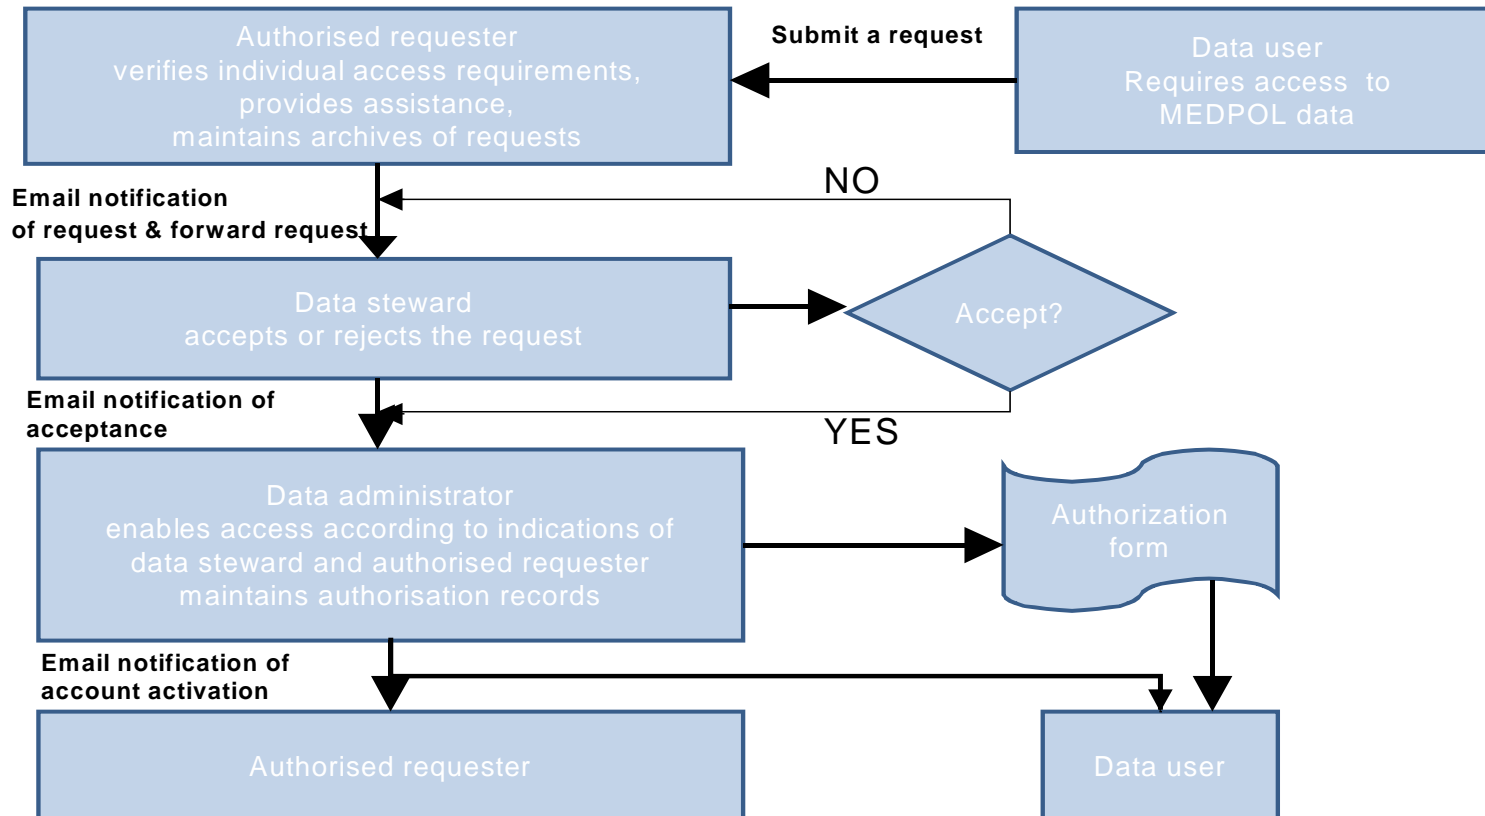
Authorised requester
verifies individual access requirements,
provides assistance,
maintains archives of requests

Submit a request

Data user
Requires access to
MEDPOL data

NO

Email notification
of request & forward request

Data steward
accepts or rejects the request

Accept?

Email notification of
acceptance

YES

Data administrator
enables access according to indications of
data steward and authorised requester
maintains authorisation records

Authorization
form

Email notification of
account activation

Authorised requester

Data user